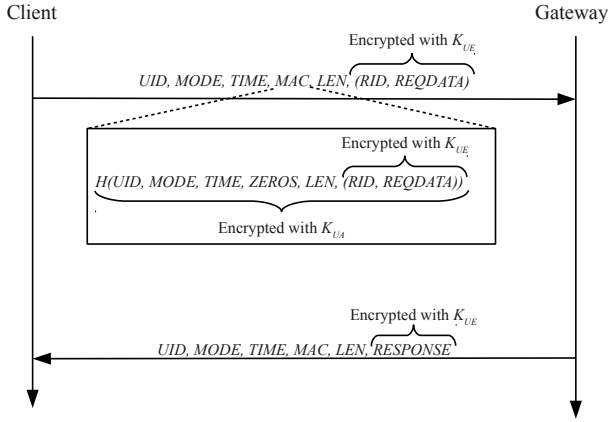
Client

Gateway

Encrypted with $K_{UE}$

UID, MODE, TIME, MAC, LEN, (RID, REQDATA)

Encrypted with $K_{UE}$

H(UID, MODE, TIME, ZEROS, LEN, (RID, REQDATA))

Encrypted with $K_{UA}$

Encrypted with $K_{UE}$

UID, MODE, TIME, MAC, LEN, RESPONSE